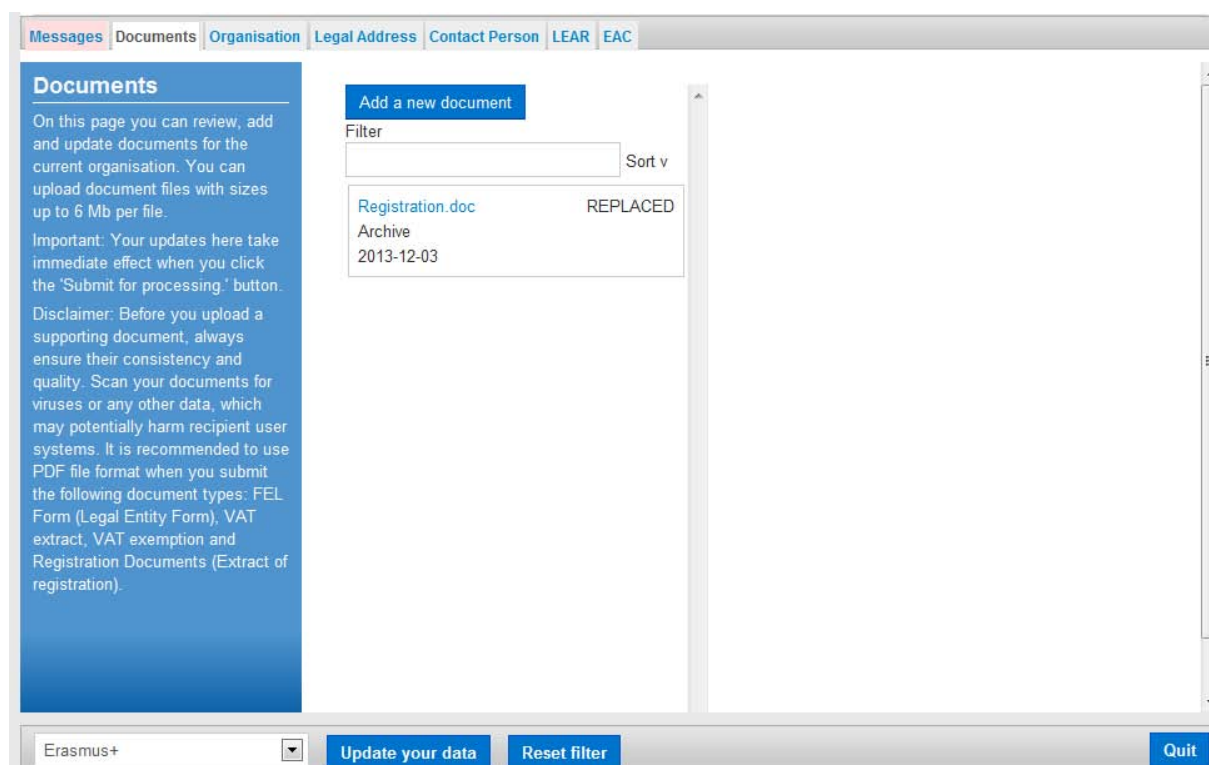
Messages Documents Organisation Legal Address Contact Person LEAR EAC

Documents

On this page you can review, add and update documents for the current organisation. You can upload document files with sizes up to 6 Mb per file.

Important: Your updates here take immediate effect when you click the 'Submit for processing.' button.

Disclaimer: Before you upload a supporting document, always ensure their consistency and quality. Scan your documents for viruses or any other data, which may potentially harm recipient user systems. It is recommended to use PDF file format when you submit the following document types: FEL Form (Legal Entity Form), VAT extract, VAT exemption and Registration Documents (Extract of registration).

Add a new document

Filter

Sort v

Registration.doc REPLACED
Archive
2013-12-03

Erasmus+

Update your data

Reset filter

Quit